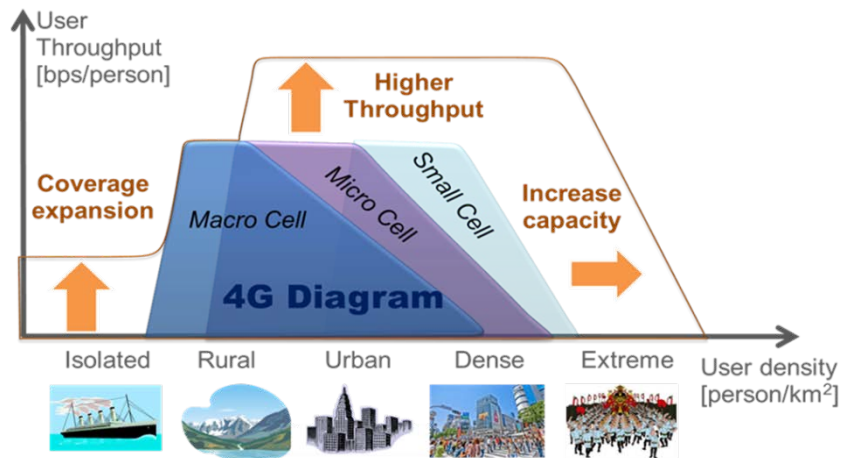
User Throughput [bps/person]

Higher Throughput

Coverage expansion

Macro Cell

Micro Cell

Small Cell

Increase capacity

4G Diagram

Isolated

Rural

Urban

Dense

Extreme

User density [person/km$^2$]